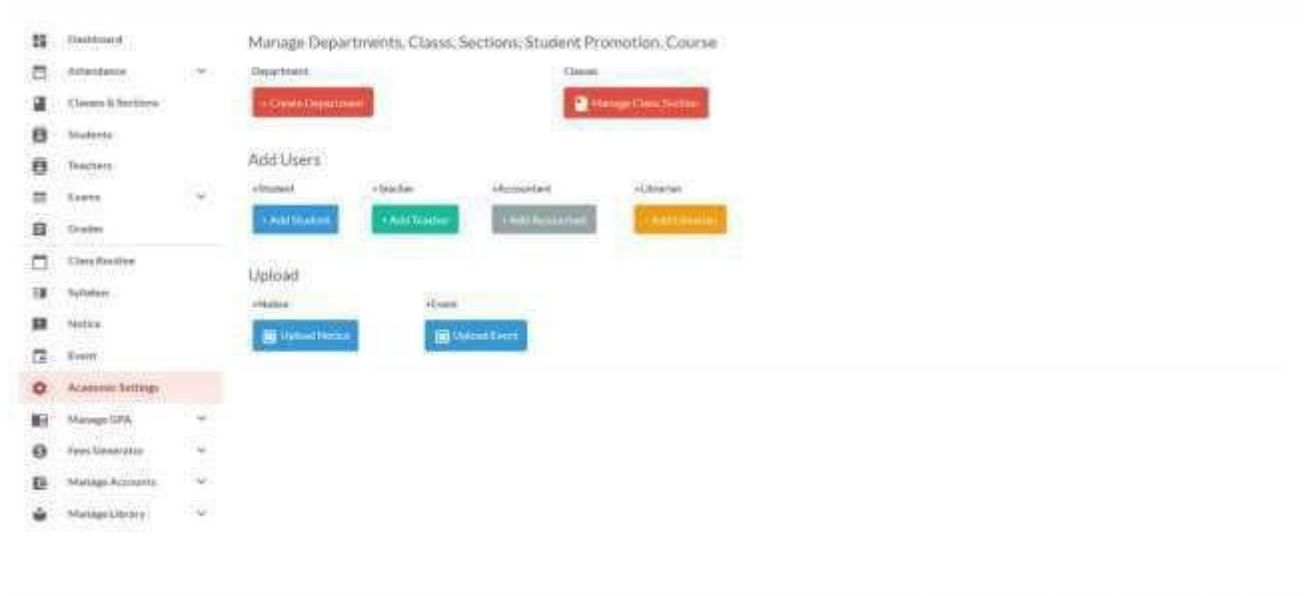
Dashboard
Attendance
Classes & Sections
Students
Teachers
Exams
Grades
Class Routine
Syllabus
Notice
Event
Academic Settings
Manage GPA
Fees Generator
Manage Accounts
Manage Library

Manage Departments, Classs, Sections, Student Promotion, Course

Department
+ Create Department

Classes
Manage Class, Section

Add Users

+Student
+ Add Student

+Teacher
+ Add Teacher

+Accountant
+ Add Accountant

+Librarian
+ Add Librarian

Upload

+Notice
Upload Notice

+Event
Upload Event